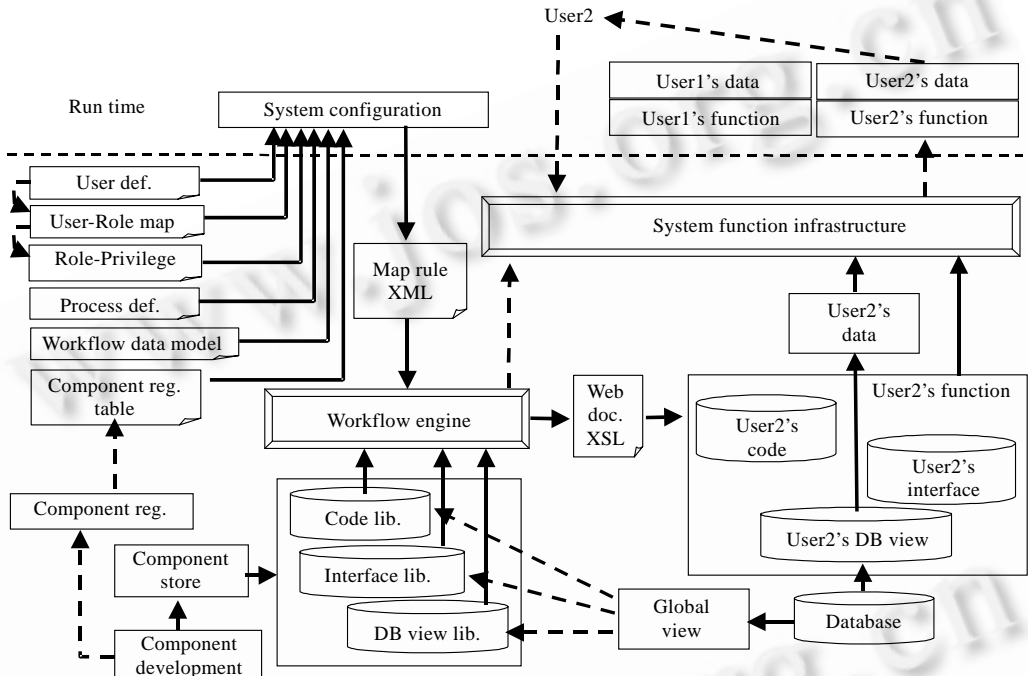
User2

User1's data

User1's function

User2's data

User2's function

Run time

System configuration

User def.

User-Role map

Role-Privilege

Process def.

Workflow data model

Component reg. table

Map rule XML

System function infrastructure

User2's data

User2's function

Workflow engine

Web doc. XSL

User2's code

User2's interface

User2's DB view

Component reg.

Component store

Code lib.

Interface lib.

DB view lib.

Global view

Database

Component development